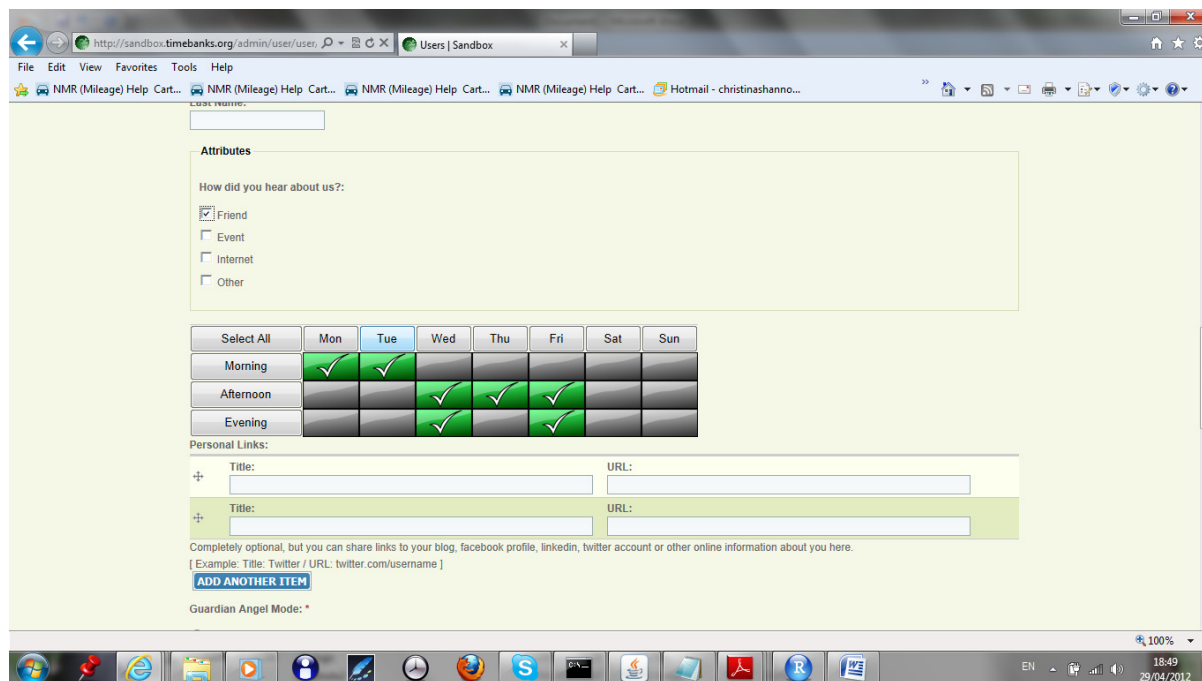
http://sandbox.timebanks.org/admin/user/user/

Users | Sandbox

File Edit View Favorites Tools Help

NMR (Mileage) Help Cart... NMR (Mileage) Help Cart... NMR (Mileage) Help Cart... NMR (Mileage) Help Cart... Hotmail - christinashanno...

Last Name:

Attributes

How did you hear about us?:

Friend

Event

Internet

Other

| Select All | Mon | Tue | Wed | Thu | Fri | Sat | Sun |
|---|---|---|---|---|---|---|---|
| Morning | ✓ | ✓ | | | | | |
| Afternoon | | | ✓ | ✓ | ✓ | | |
| Evening | | | ✓ | | ✓ | | |

Personal Links:

Title: URL:

Title: URL:

Completely optional, but you can share links to your blog, facebook profile, linkedin, twitter account or other online information about you here.
[ Example: Title: Twitter / URL: twitter.com/username ]

ADD ANOTHER ITEM

Guardian Angel Mode: *

100%

EN 18:49 29/04/2012